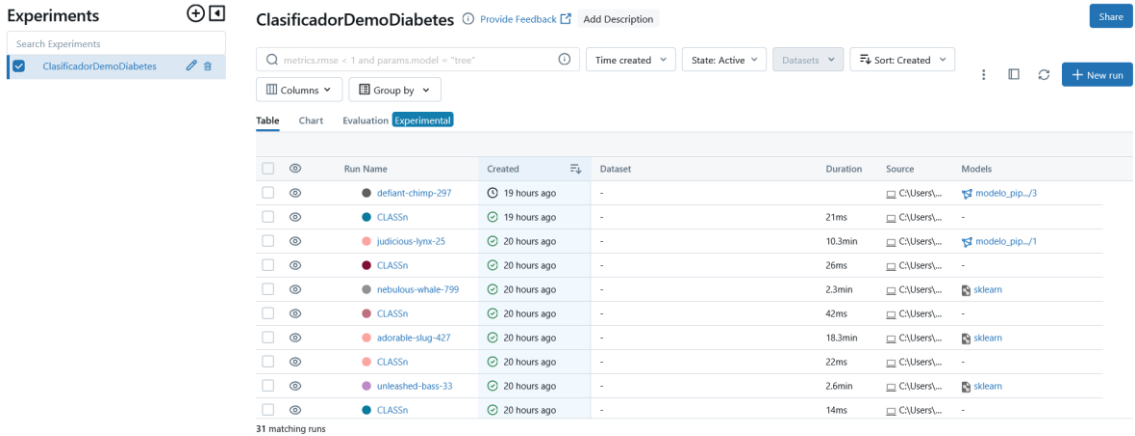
Experiments

Search Experiments

ClasificadorDemoDiabetes

ClasificadorDemoDiabetes Provide Feedback Add Description

Share

metrics.rmse < 1 and params.model = "tree"

Time created

State: Active

Datasets

Sort: Created

New run

Columns

Group by

Table Chart Evaluation Experimental

| | Run Name | Created | Dataset | Duration | Source | Models |
|---|---|---|---|---|---|---|
| | defiant-chimp-297 | 19 hours ago | - | | C:\Users\... | modelo_pip.../3 |
| | CLASSn | 19 hours ago | - | 21ms | C:\Users\... | - |
| | judicious-lynx-25 | 20 hours ago | - | 10.3min | C:\Users\... | modelo_pip.../1 |
| | CLASSn | 20 hours ago | - | 26ms | C:\Users\... | - |
| | nebulous-whale-799 | 20 hours ago | - | 2.3min | C:\Users\... | sklearn |
| | CLASSn | 20 hours ago | - | 42ms | C:\Users\... | - |
| | adorable-slug-427 | 20 hours ago | - | 18.3min | C:\Users\... | sklearn |
| | CLASSn | 20 hours ago | - | 22ms | C:\Users\... | - |
| | unleashed-bass-33 | 20 hours ago | - | 2.6min | C:\Users\... | sklearn |
| | CLASSn | 20 hours ago | - | 14ms | C:\Users\... | - |

31 matching runs